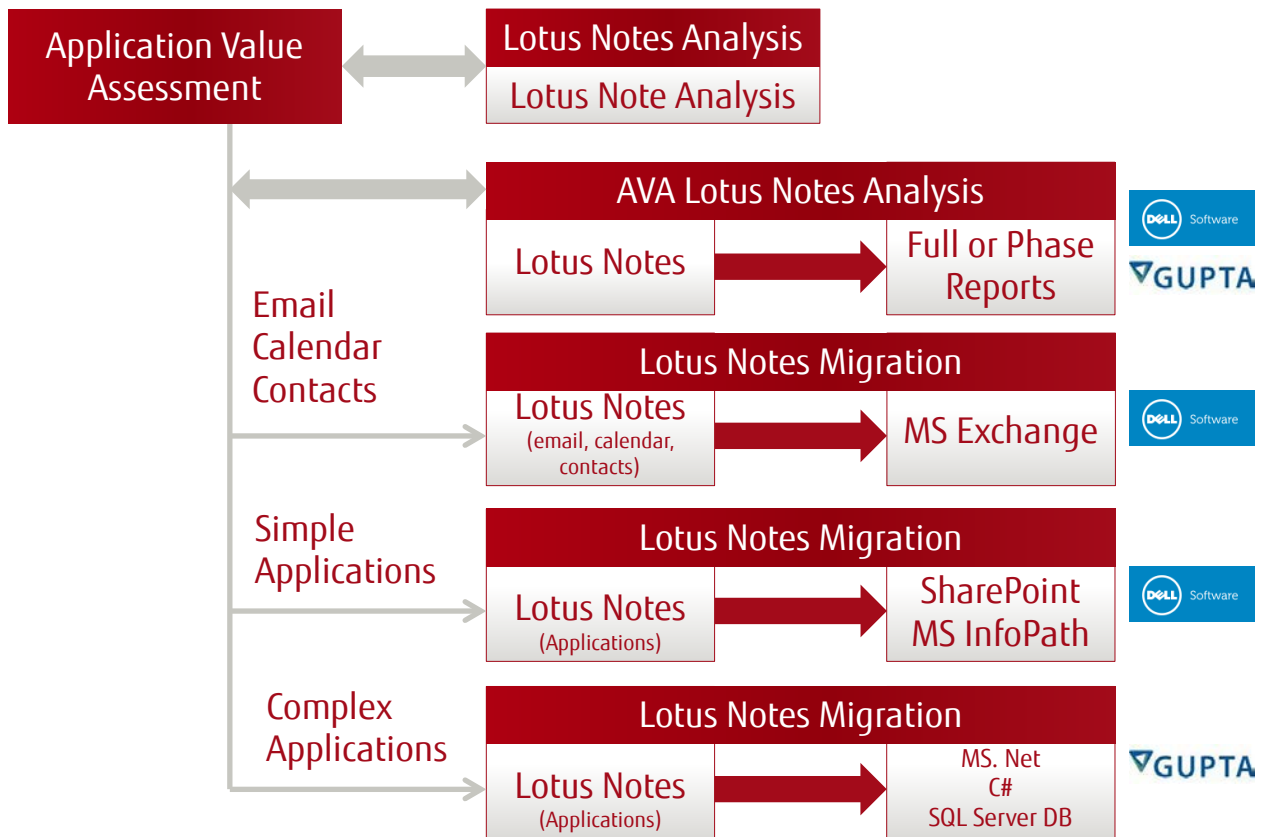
Application Value Assessment

Lotus Notes Analysis

Lotus Note Analysis

AVA Lotus Notes Analysis

Lotus Notes

Full or Phase Reports

DELL Software

GUPTA

Email
Calendar
Contacts

Lotus Notes Migration

Lotus Notes
(email, calendar, contacts)

MS Exchange

DELL Software

Simple Applications

Lotus Notes Migration

Lotus Notes
(Applications)

SharePoint
MS InfoPath

DELL Software

Complex Applications

Lotus Notes Migration

Lotus Notes
(Applications)

MS. Net
C#
SQL Server DB

GUPTA